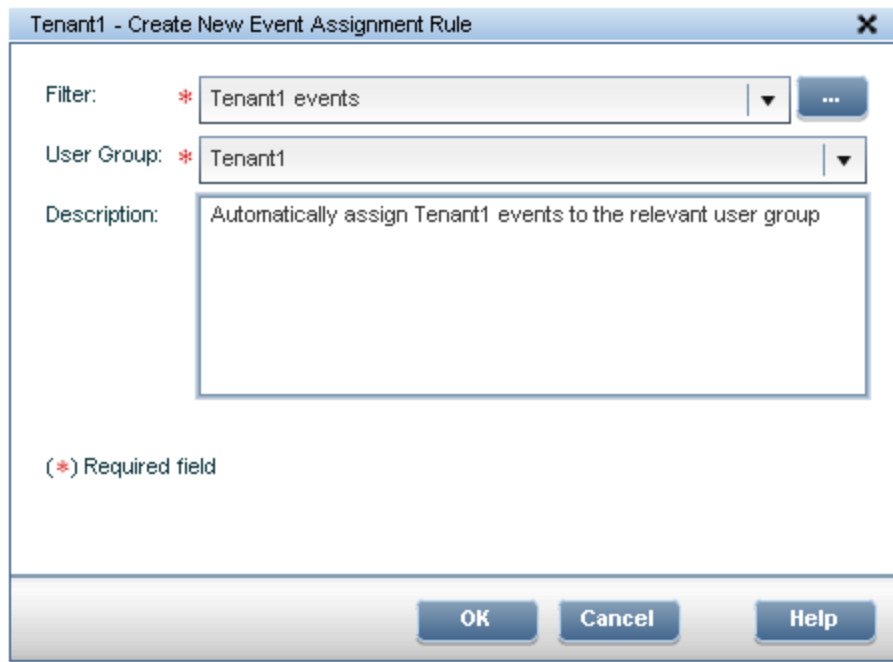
Tenant1 - Create New Event Assignment Rule

Filter: * Tenant1 events ...

User Group: * Tenant1

Description: Automatically assign Tenant1 events to the relevant user group

(*) Required field

OK Cancel Help